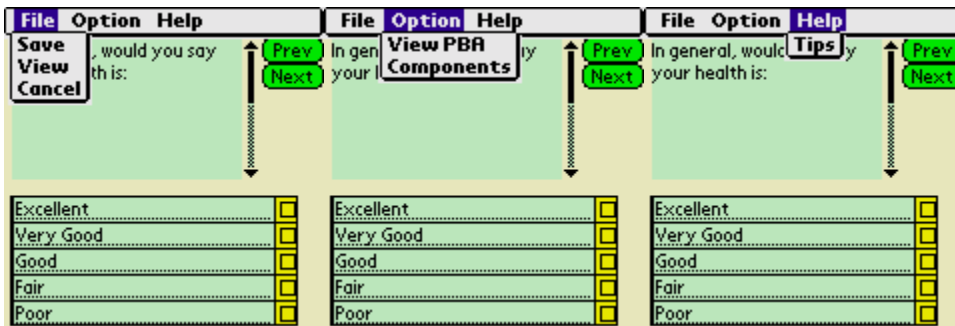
File Option Help
Save
View
Cancel
, would you say
th is:
Prev
Next
Excellent
Very Good
Good
Fair
Poor

File Option Help
View PBA
Components
In gen
y
your h
Prev
Next
Excellent
Very Good
Good
Fair
Poor

File Option Help
Tips
In general, would
y
your health is:
Prev
Next
Excellent
Very Good
Good
Fair
Poor